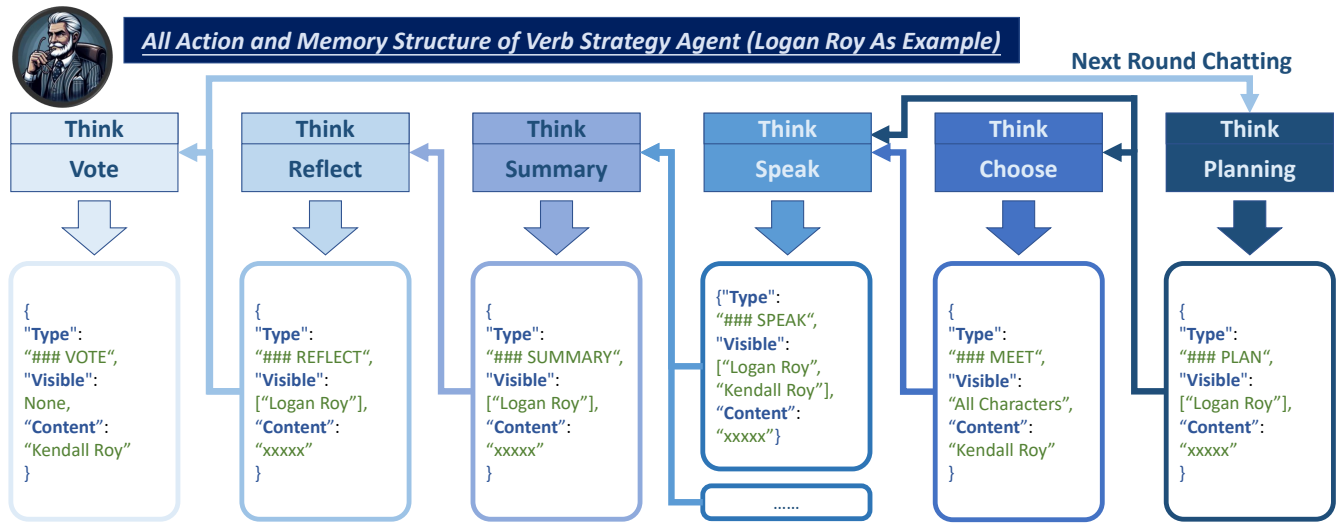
All Action and Memory Structure of Verb Strategy Agent (Logan Roy As Example)

Next Round Chatting

Think
Vote

{
"Type":
"### VOTE",
"Visible":
None,
"Content":
"Kendall Roy"
}

Think
Reflect

{
"Type":
"### REFLECT",
"Visible":
["Logan Roy"],
"Content":
"xxxxx"
}

Think
Summary

{
"Type":
"### SUMMARY",
"Visible":
["Logan Roy"],
"Content":
"xxxxx"
}

Think
Speak

{"Type":
"### SPEAK",
"Visible":
["Logan Roy",
"Kendall Roy"],
"Content":
"xxxxx"}

......

Think
Choose

{
"Type":
"### MEET",
"Visible":
"All Characters",
"Content":
"Kendall Roy"
}

Think
Planning

{
"Type":
"### PLAN",
"Visible":
["Logan Roy"],
"Content":
"xxxxx"
}